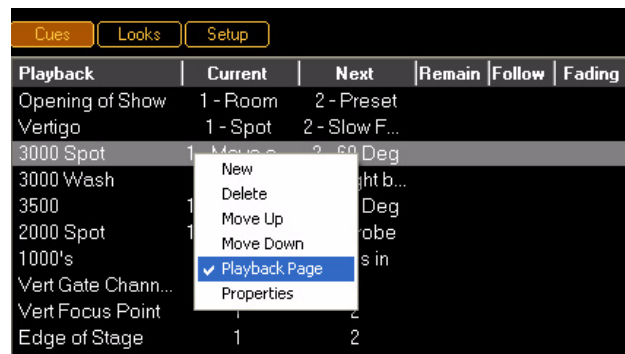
Cues | Looks | Setup

| Playback | Current | Next | Remain | Follow | Fading |
|---|---|---|---|---|---|
| Opening of Show | 1 - Room | 2 - Preset | | | |
| Vertigo | 1 - Spot | 2 - Slow F... | | | |
| 3000 Spot | 1 - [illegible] | 2 - 60 Deg | | | |
| 3000 Wash | | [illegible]ght b... | | | |
| 3500 | 1 | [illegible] Deg | | | |
| 2000 Spot | 1 | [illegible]robe | | | |
| 1000's | | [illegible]s in | | | |
| Vert Gate Chann... | | | | | |
| Vert Focus Point | 1 | 2 | | | |
| Edge of Stage | 1 | 2 | | | |

New
Delete
Move Up
Move Down
✔ Playback Page
Properties